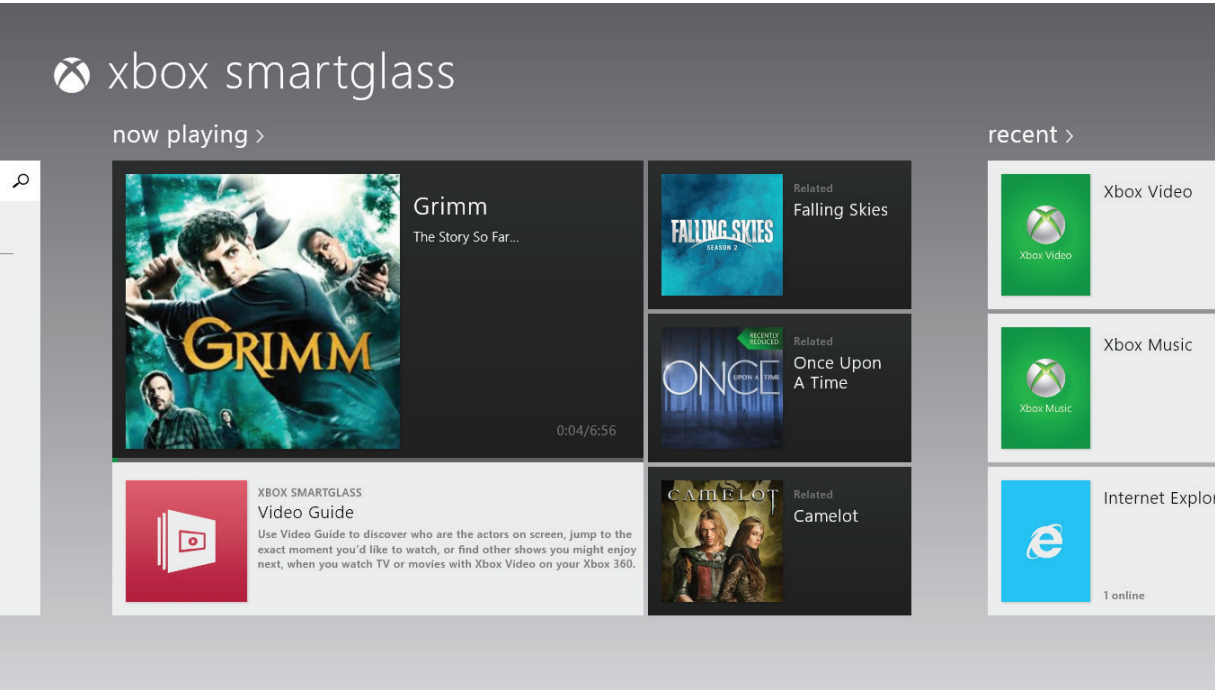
xbox smartglass

now playing >

GRIMM

Grimm

The Story So Far...

0:04/6:56

FALLING SKIES SEASON 2

Related

Falling Skies

RECENTLY REDUCED

ONCE UPON A TIME

Related

Once Upon A Time

CAMELOT

Related

Camelot

XBOX SMARTGLASS

Video Guide

Use Video Guide to discover who are the actors on screen, jump to the exact moment you'd like to watch, or find other shows you might enjoy next, when you watch TV or movies with Xbox Video on your Xbox 360.

recent >

Xbox Video

Xbox Video

Xbox Music

Xbox Music

Internet Explor

1 online